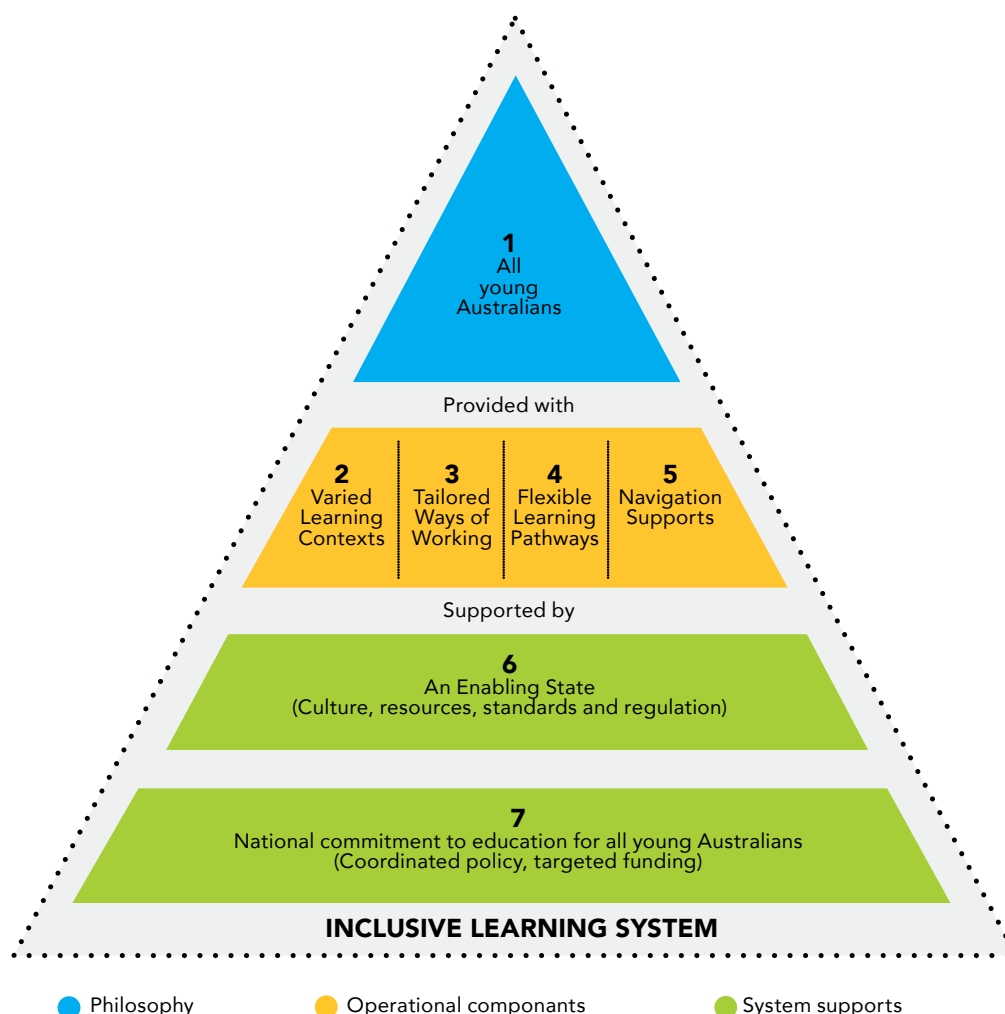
1
All young Australians

Provided with

2
Varied Learning Contexts

3
Tailored Ways of Working

4
Flexible Learning Pathways

5
Navigation Supports

Supported by

6
An Enabling State
(Culture, resources, standards and regulation)

7
National commitment to education for all young Australians
(Coordinated policy, targeted funding)

INCLUSIVE LEARNING SYSTEM

Philosophy
Operational componants
System supports